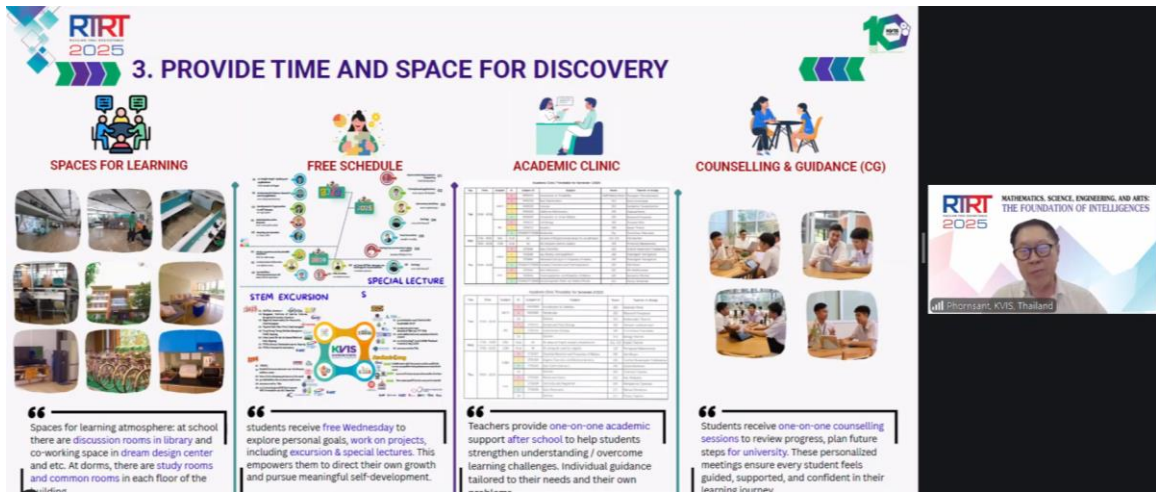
RTRT 2025

3. PROVIDE TIME AND SPACE FOR DISCOVERY

SPACES FOR LEARNING

FREE SCHEDULE

ACADEMIC CLINIC

COUNSELLING & GUIDANCE (CG)

SPECIAL LECTURE

STEM EXCURSION

KVIS

Spaces for learning atmosphere: at school there are discussion rooms in library and co-working space in dream design center and etc. At dorms, there are study rooms and common rooms in each floor of the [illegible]

students receive free Wednesday to explore personal goals, work on projects, including excursion & special lectures. This empowers them to direct their own growth and pursue meaningful self-development.

Teachers provide one-on-one academic support after school to help students strengthen understanding / overcome learning challenges. Individual guidance tailored to their needs and their own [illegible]

Students receive one-on-one counselling sessions to review progress, plan future steps for university. These personalized meetings ensure every student feels guided, supported, and confident in their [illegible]

RTRT 2025

MATHEMATICS, SCIENCE, ENGINEERING, AND ARTS: THE FOUNDATION OF INTELLIGENCES

Phornsant, KVIS, Thailand